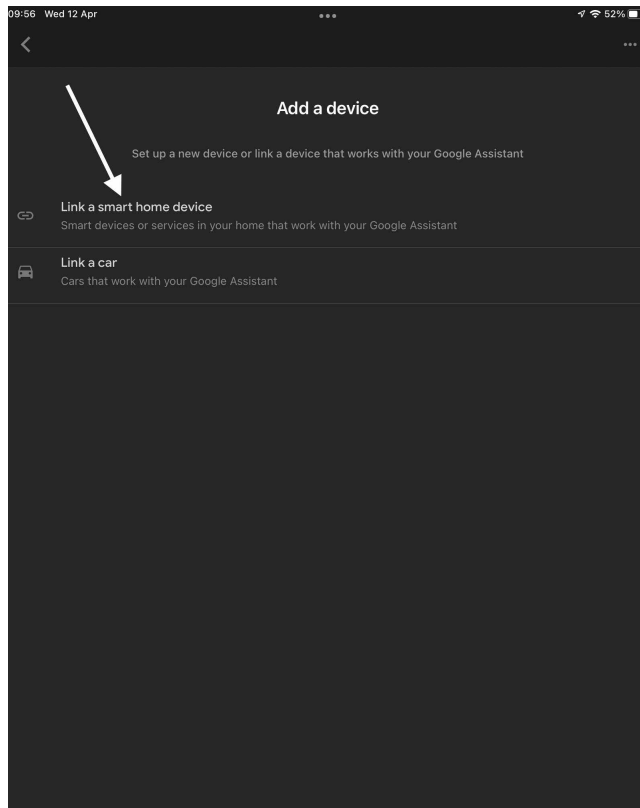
09:56 Wed 12 Apr

52%

Add a device

Set up a new device or link a device that works with your Google Assistant

Link a smart home device
Smart devices or services in your home that work with your Google Assistant

Link a car
Cars that work with your Google Assistant